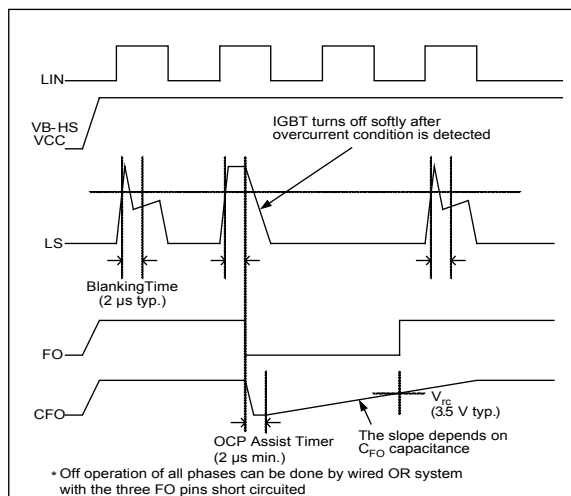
LIN

VB-HS
VCC

IGBT turns off softly after overcurrent condition is detected

LS

BlankingTime
(2 μs typ.)

FO

CFO

$V_{rc}$
(3.5 V typ.)

OCP Assist Timer
(2 μs min.)

The slope depends on $C_{FO}$ capacitance

* Off operation of all phases can be done by wired OR system with the three FO pins short circuited